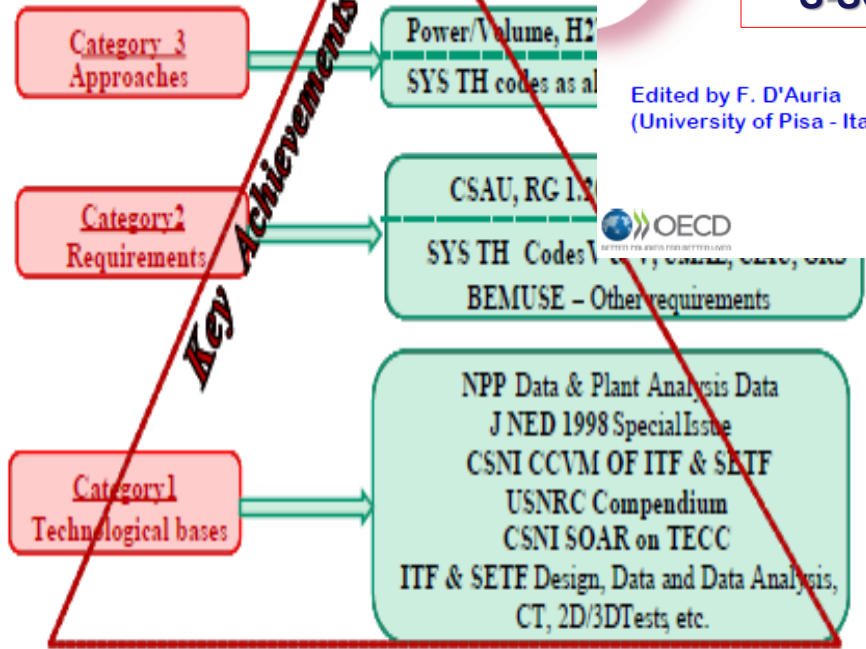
Category 3
Approaches

Power/Volume, H2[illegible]

SYS TH codes as al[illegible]

Edited by F. D'Auria
(University of Pisa - Ita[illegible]

Category2
Requirements

CSAU, RG 1.2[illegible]

OECD

SYS TH Codes V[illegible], UMAE, CIAU, GRS
BEMUSE – Other requirements

Key Achievements

NPP Data & Plant Analysis Data
J NED 1998 Special Issue
CSNI CCVM OF ITF & SETF
USNRC Compendium
CSNI SOAR on TECC
ITF & SETF Design, Data and Data Analysis,
CT, 2D/3DTests, etc.

Category1
Technological bases